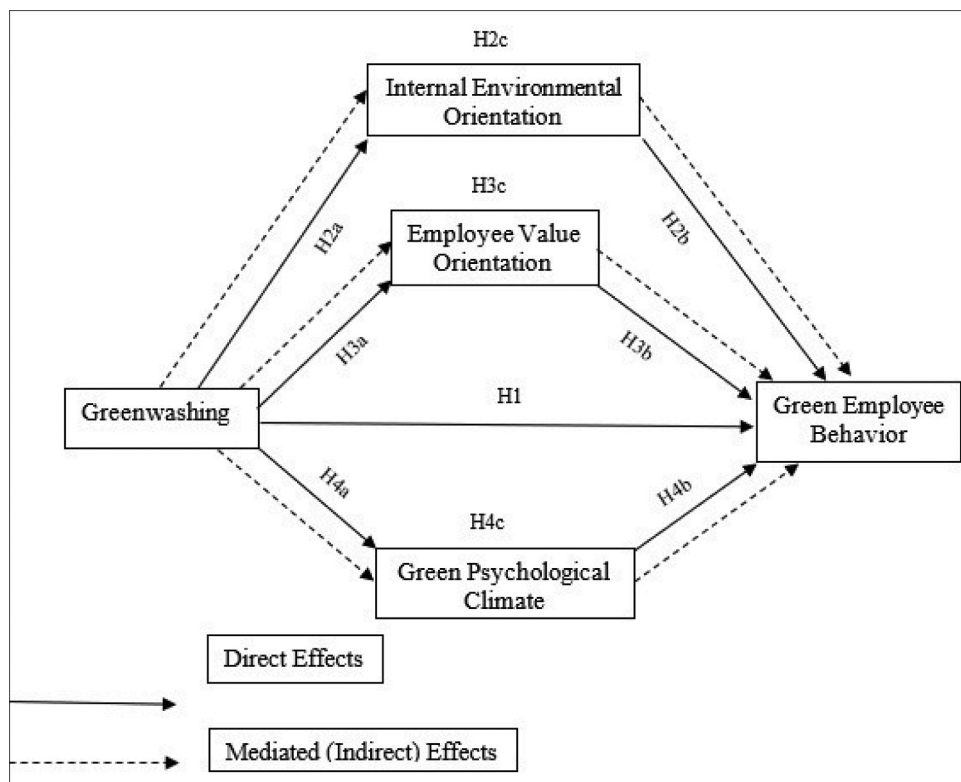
H2c

Internal Environmental Orientation

H3c

Employee Value Orientation

H2a

H2b

H3a

H3b

Greenwashing

H1

Green Employee Behavior

H4a

H4b

H4c

Green Psychological Climate

Direct Effects

Mediated (Indirect) Effects